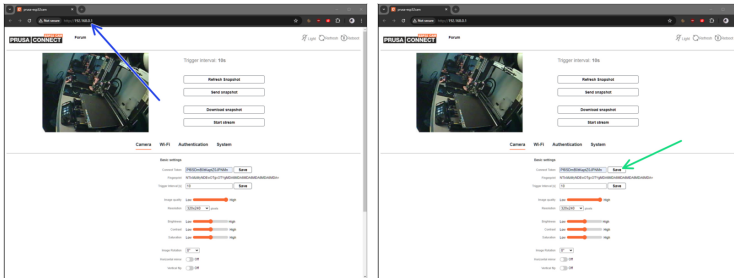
prusa-esp32cam
Not secure http://192.168.0.1

PRUSA CONNECT Forum
Light Refresh Reboot

Trigger interval: 10s
Refresh Snapshot
Send snapshot
Download snapshot
Start stream

Camera Wi-Fi Authentication System

Basic settings
Connect Token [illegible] Save
Fingerprint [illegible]
Trigger interval (s) 10 Save

Image quality Low High
Resolution 320x240 pixels

Brightness Low High
Contrast Low High
Saturation Low High

Image Rotation 0°
Horizontal mirror Off
Vertical flip Off

prusa-esp32cam
Not secure http://192.168.0.1

PRUSA CONNECT Forum
Light Refresh Reboot

Trigger interval: 10s
Refresh Snapshot
Send snapshot
Download snapshot
Start stream

Camera Wi-Fi Authentication System

Basic settings
Connect Token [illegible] Save
Fingerprint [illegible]
Trigger interval (s) 10 Save

Image quality Low High
Resolution 320x240 pixels

Brightness Low High
Contrast Low High
Saturation Low High

Image Rotation 0°
Horizontal mirror Off
Vertical flip Off